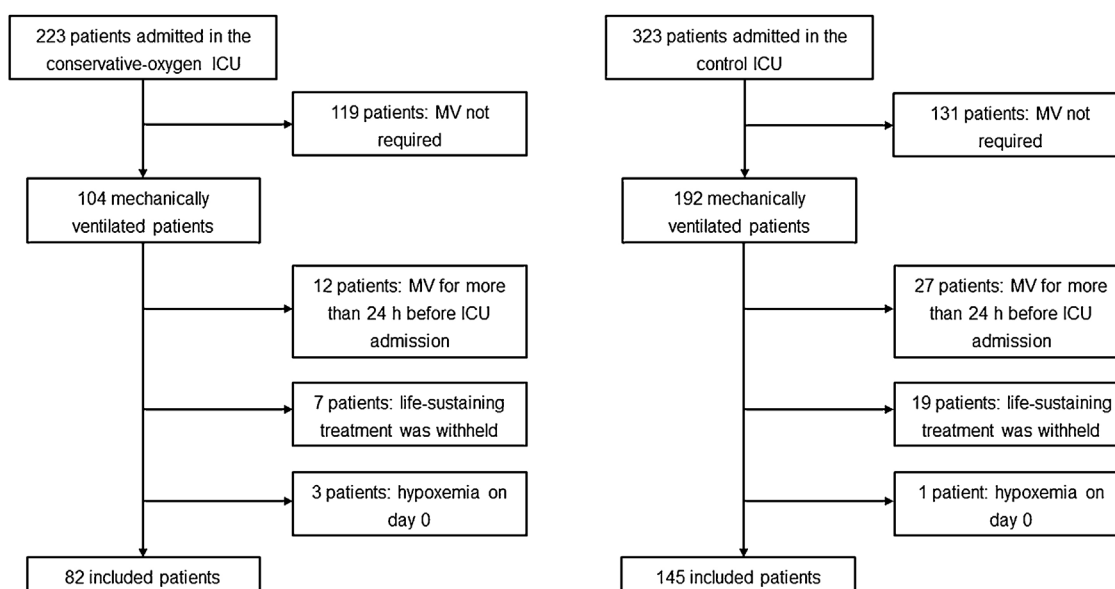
223 patients admitted in the conservative-oxygen ICU

119 patients: MV not required

104 mechanically ventilated patients

12 patients: MV for more than 24 h before ICU admission

7 patients: life-sustaining treatment was withheld

3 patients: hypoxemia on day 0

82 included patients

323 patients admitted in the control ICU

131 patients: MV not required

192 mechanically ventilated patients

27 patients: MV for more than 24 h before ICU admission

19 patients: life-sustaining treatment was withheld

1 patient: hypoxemia on day 0

145 included patients